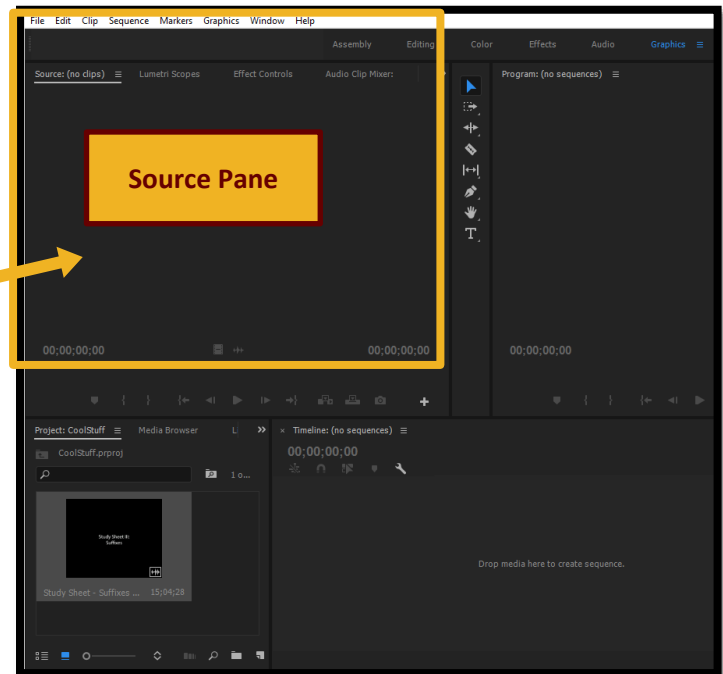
File Edit Clip Sequence Markers Graphics Window Help

Assembly Editing Color Effects Audio Graphics

Source: (no clips) Lumetri Scopes Effect Controls Audio Clip Mixer:

Program: (no sequences)

Source Pane

00;00;00;00

00;00;00;00

00;00;00;00

Project: CoolStuff Media Browser L

CoolStuff.prproj

1 o...

Study Sheet 4: Suffixes

Study Sheet - Suffixes ... 15;04;28

Timeline: (no sequences)

00;00;00;00

Drop media here to create sequence.